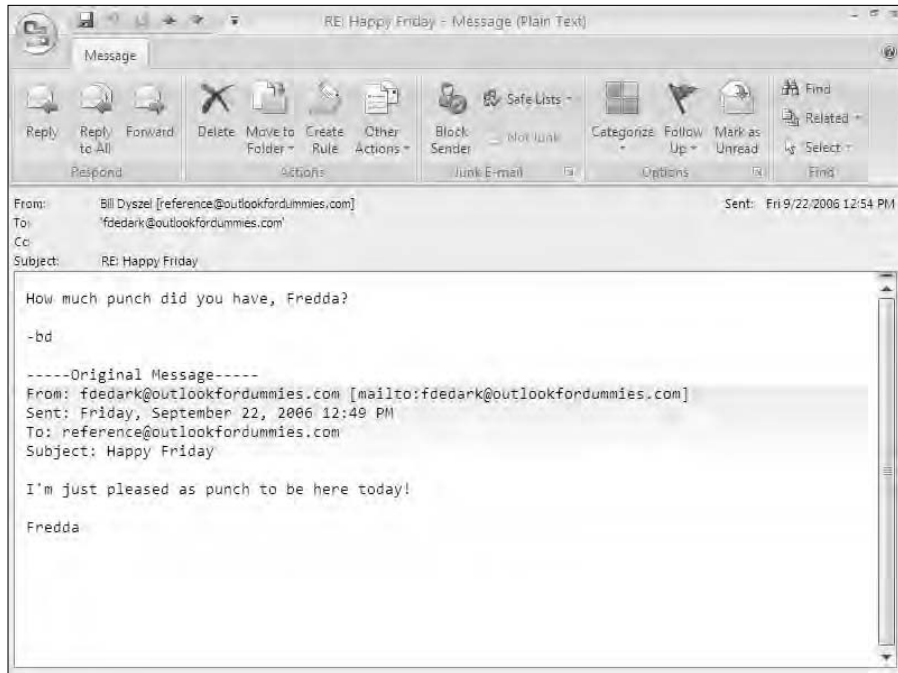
RE: Happy Friday - Message (Plain Text)

Message

Reply
Reply to All
Forward
Respond

Delete
Move to Folder
Create Rule
Other Actions
Actions

Block Sender
Safe Lists
Not Junk
Junk E-mail

Categorize
Follow Up
Mark as Unread
Options

Find
Related
Select
Find

From: Bill Dyszel [reference@outlookfordummies.com]
To: 'fdedark@outlookfordummies.com'
Cc:
Subject: RE: Happy Friday

Sent: Fri 9/22/2006 12:54 PM

How much punch did you have, Fredda?

-bd

-----Original Message-----
From: fdedark@outlookfordummies.com [mailto:fdedark@outlookfordummies.com]
Sent: Friday, September 22, 2006 12:49 PM
To: reference@outlookfordummies.com
Subject: Happy Friday

I'm just pleased as punch to be here today!

Fredda